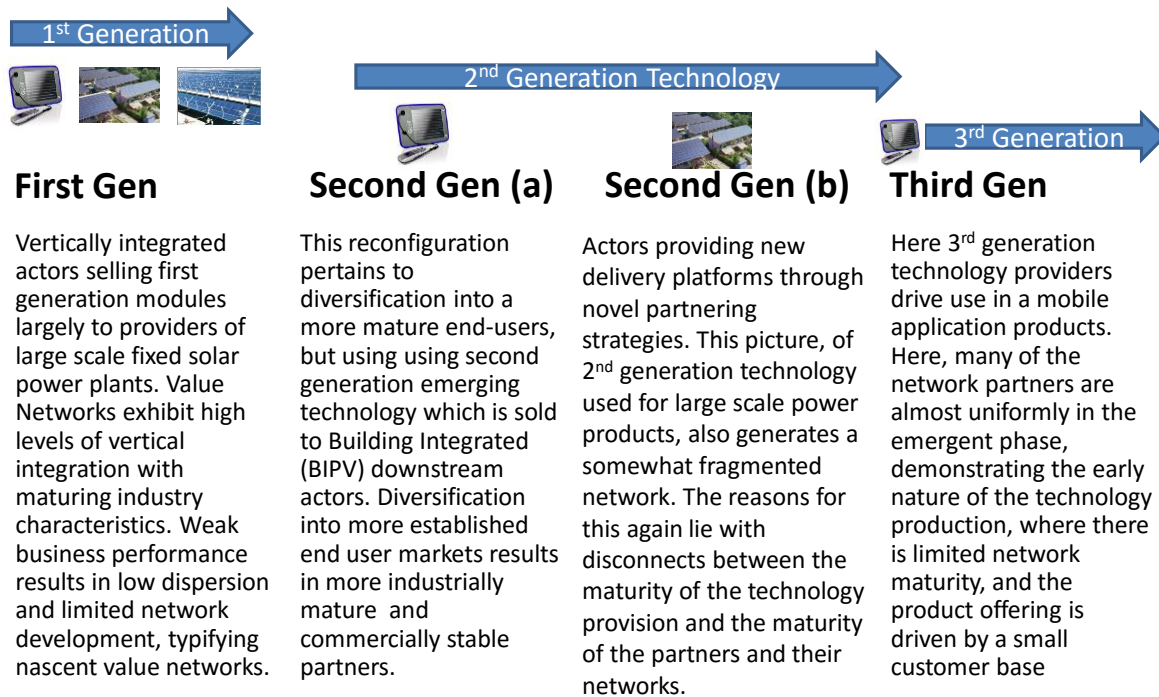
1$^{st}$ Generation

2$^{nd}$ Generation Technology

3$^{rd}$ Generation

**First Gen**

Vertically integrated actors selling first generation modules largely to providers of large scale fixed solar power plants. Value Networks exhibit high levels of vertical integration with maturing industry characteristics. Weak business performance results in low dispersion and limited network development, typifying nascent value networks.

**Second Gen (a)**

This reconfiguration pertains to diversification into a more mature end-users, but using using second generation emerging technology which is sold to Building Integrated (BIPV) downstream actors. Diversification into more established end user markets results in more industrially mature and commercially stable partners.

**Second Gen (b)**

Actors providing new delivery platforms through novel partnering strategies. This picture, of 2$^{nd}$ generation technology used for large scale power products, also generates a somewhat fragmented network. The reasons for this again lie with disconnects between the maturity of the technology provision and the maturity of the partners and their networks.

**Third Gen**

Here 3$^{rd}$ generation technology providers drive use in a mobile application products. Here, many of the network partners are almost uniformly in the emergent phase, demonstrating the early nature of the technology production, where there is limited network maturity, and the product offering is driven by a small customer base